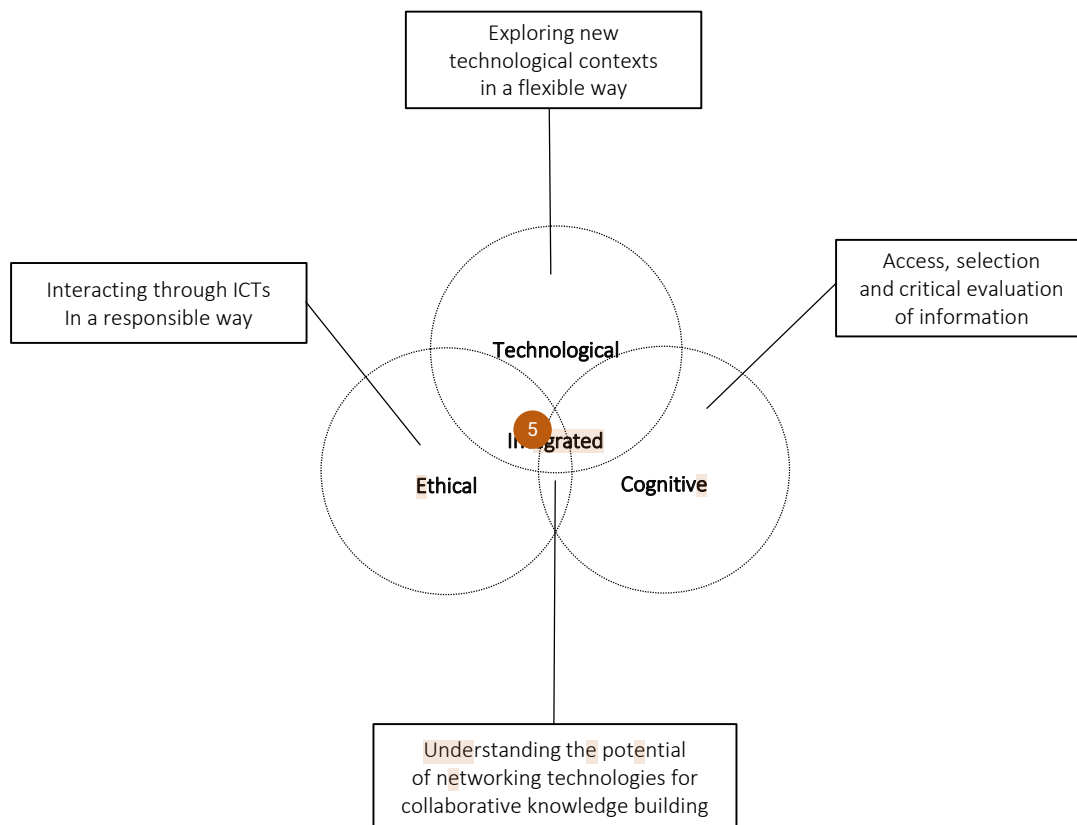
Exploring new technological contexts in a flexible way

Interacting through ICTs In a responsible way

Access, selection and critical evaluation of information

Technological

5

Integrated

Ethical

Cognitive

Understanding the potential of networking technologies for collaborative knowledge building